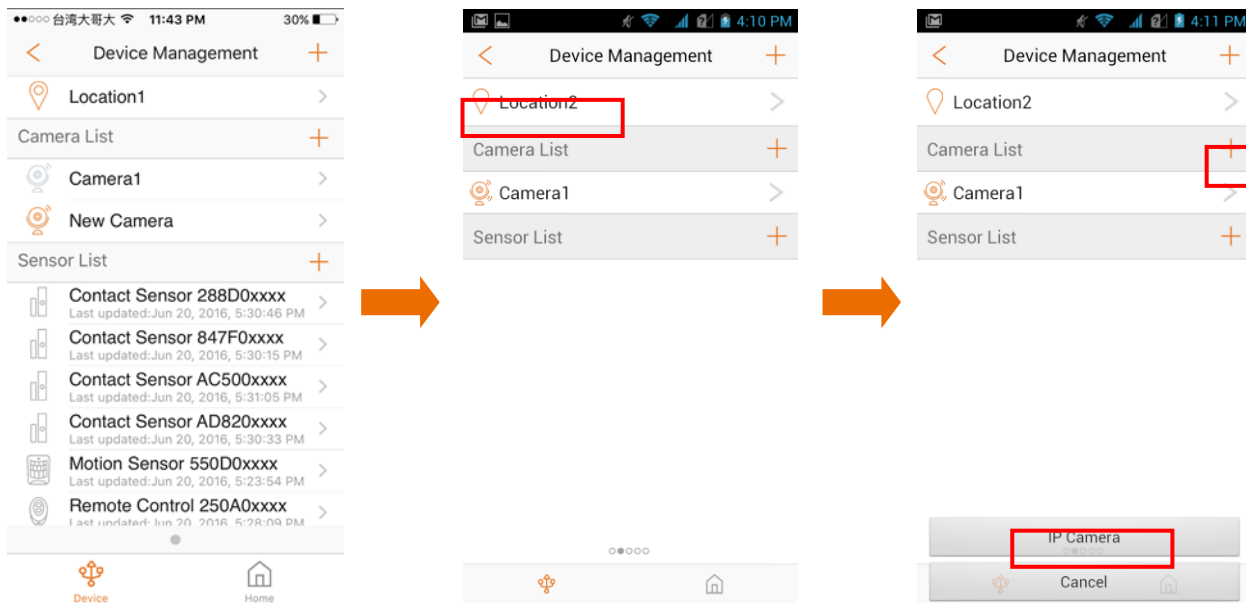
●●○○○ 台湾大哥大 11:43 PM 30%

Device Management

Location1

Camera List

Camera1

New Camera

Sensor List

Contact Sensor 288D0xxxx
Last updated:Jun 20, 2016, 5:30:46 PM

Contact Sensor 847F0xxxx
Last updated:Jun 20, 2016, 5:30:15 PM

Contact Sensor AC500xxxx
Last updated:Jun 20, 2016, 5:31:05 PM

Contact Sensor AD820xxxx
Last updated:Jun 20, 2016, 5:30:33 PM

Motion Sensor 550D0xxxx
Last updated:Jun 20, 2016, 5:23:54 PM

Remote Control 250A0xxxx
Last updated:Jun 20, 2016, 5:28:09 PM

Device

Home

4:10 PM

Device Management

Location2

Camera List

Camera1

Sensor List

4:11 PM

Device Management

Location2

Camera List

Camera1

Sensor List

IP Camera

Cancel